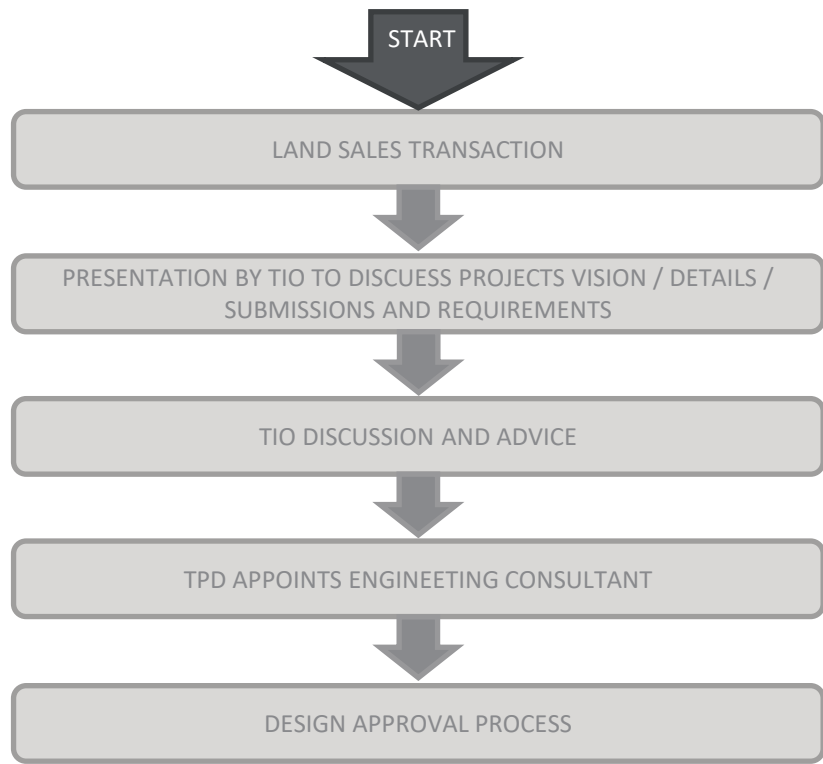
START

LAND SALES TRANSACTION

PRESENTATION BY TIO TO DISCUESS PROJECTS VISION / DETAILS / SUBMISSIONS AND REQUIREMENTS

TIO DISCUSSION AND ADVICE

TPD APPOINTS ENGINEETING CONSULTANT

DESIGN APPROVAL PROCESS